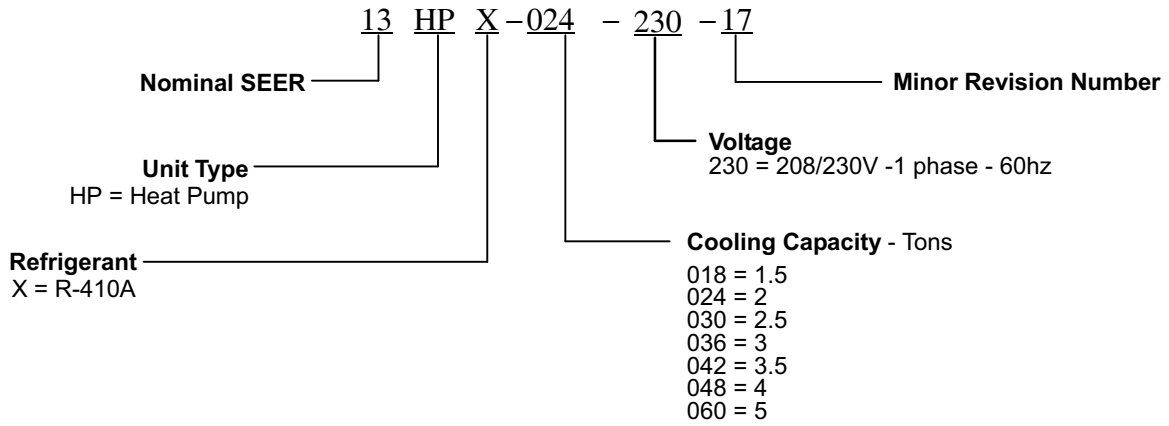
13 HP X – 024 – 230 – 17

Nominal SEER

Minor Revision Number

Voltage
230 = 208/230V -1 phase - 60hz

Unit Type
HP = Heat Pump

Cooling Capacity - Tons
018 = 1.5
024 = 2
030 = 2.5
036 = 3
042 = 3.5
048 = 4
060 = 5

Refrigerant
X = R-410A